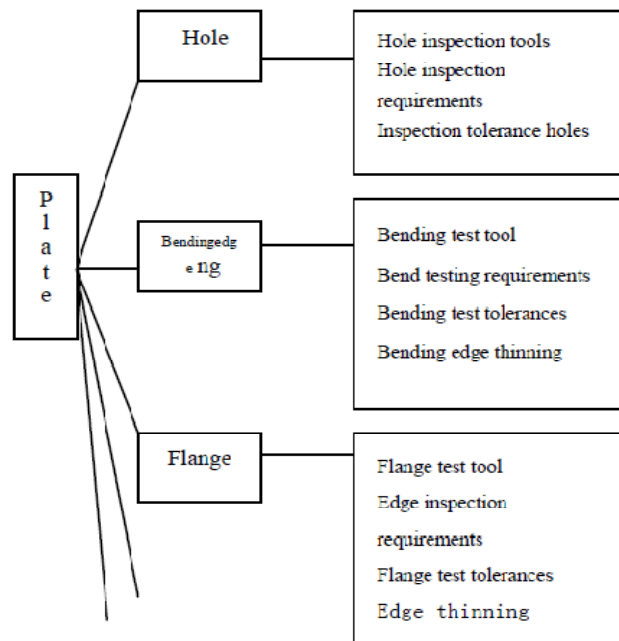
P
l
a
t
e

Hole

Hole inspection tools
Hole inspection requirements
Inspection tolerance holes

Bendingedg e ng

Bending test tool
Bend testing requirements
Bending test tolerances
Bending edge thinning

Flange

Flange test tool
Edge inspection requirements
Flange test tolerances
Edge thinning